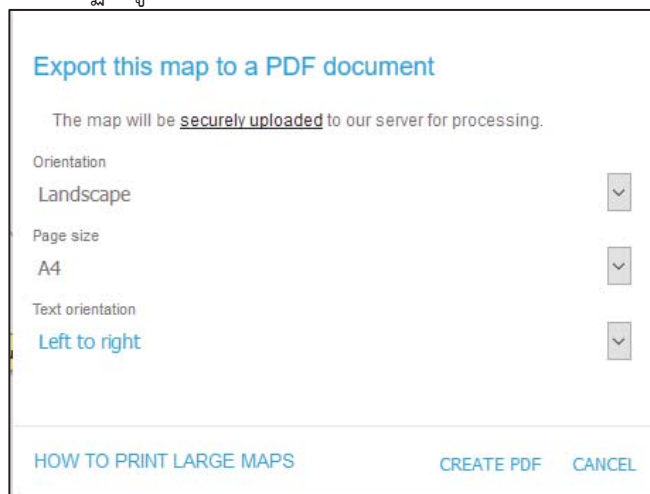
Export this map to a PDF document

The map will be securely uploaded to our server for processing.

Orientation

Landscape

Page size

A4

Text orientation

Left to right

HOW TO PRINT LARGE MAPS

CREATE PDF

CANCEL